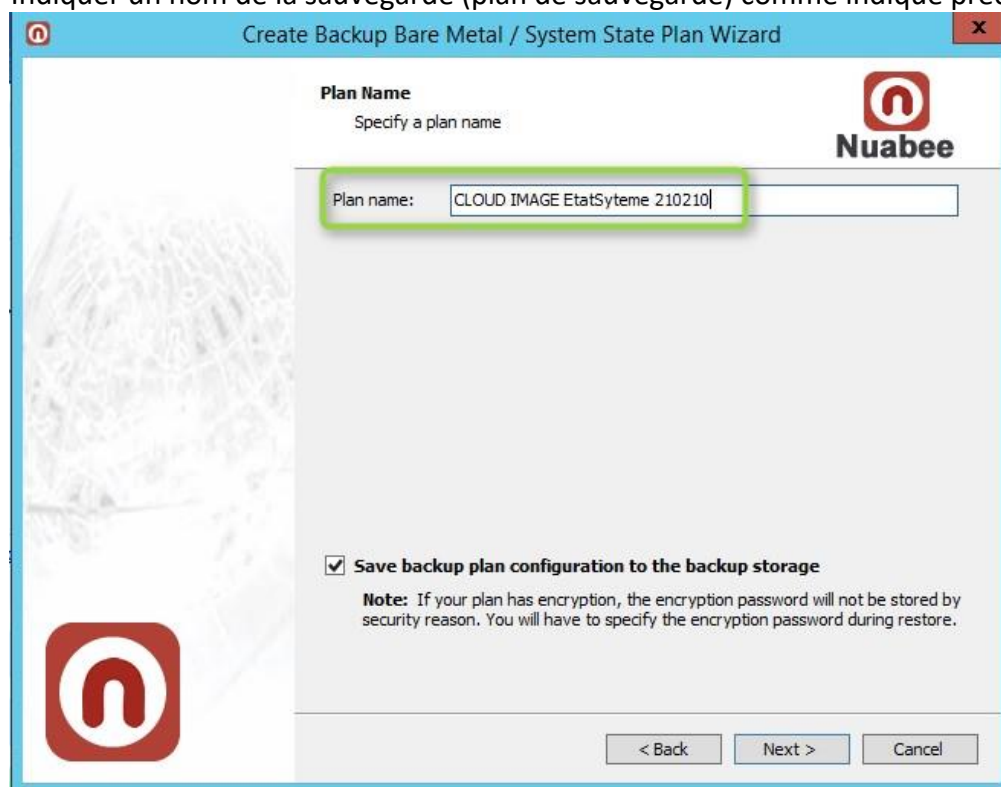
Create Backup Bare Metal / System State Plan Wizard

Plan Name
Specify a plan name

Nuabee

Plan name: CLOUD IMAGE EtatSyteme 210210

Save backup plan configuration to the backup storage

Note: If your plan has encryption, the encryption password will not be stored by security reason. You will have to specify the encryption password during restore.

< Back
Next >
Cancel